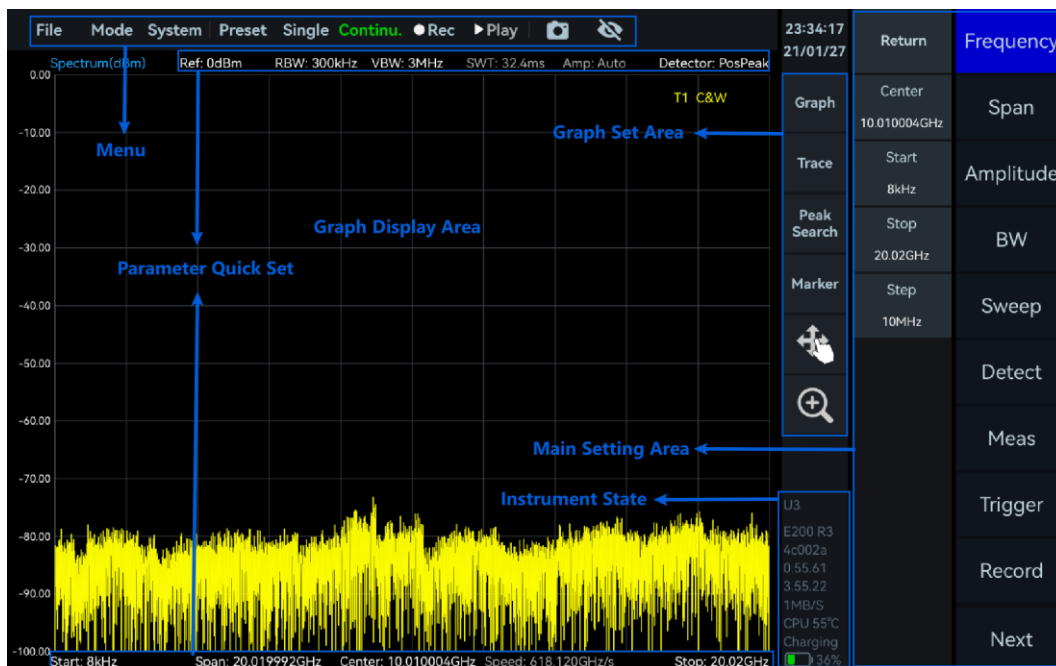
File Mode System Preset Single Continu. ●Rec ▶Play

23:34:17
21/01/27

Return

Frequency

Spectrum(dBm)
Ref: 0dBm RBW: 300kHz VBW: 3MHz SWT: 32.4ms Amp: Auto Detector: PosPeak

T1 C&W

0.00
-10.00
-20.00
-30.00
-40.00
-50.00
-60.00
-70.00
-80.00
-90.00
-100.00

Menu

Graph Set Area

Graph Display Area

Parameter Quick Set

Main Setting Area

Instrument State

Graph
Trace
Peak Search
Marker

Center
10.010004GHz
Start
8kHz
Stop
20.02GHz
Step
10MHz

Span
Amplitude
BW
Sweep
Detect
Meas
Trigger
Record
Next

U3
E200 R3
4c002a
0.55.61
3.55.22
1MB/S
CPU 55℃
Charging
36%

Start: 8kHz Span: 20.019992GHz Center: 10.010004GHz Speed: 618.120GHz/s Stop: 20.02GHz